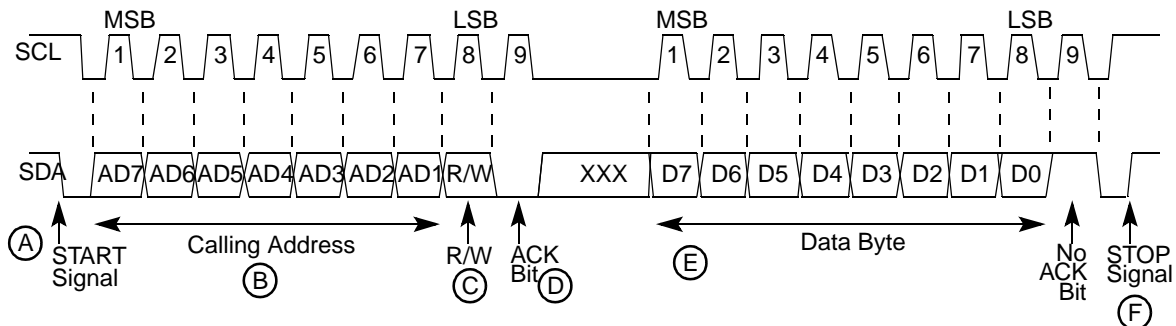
MSB LSB MSB LSB

SCL 1 2 3 4 5 6 7 8 9 1 2 3 4 5 6 7 8 9

SDA AD7 AD6 AD5 AD4 AD3 AD2 AD1 R/W XXX D7 D6 D5 D4 D3 D2 D1 D0

A START Signal

Calling Address B

R/W C

ACK Bit D

E Data Byte

No ACK Bit

STOP Signal F